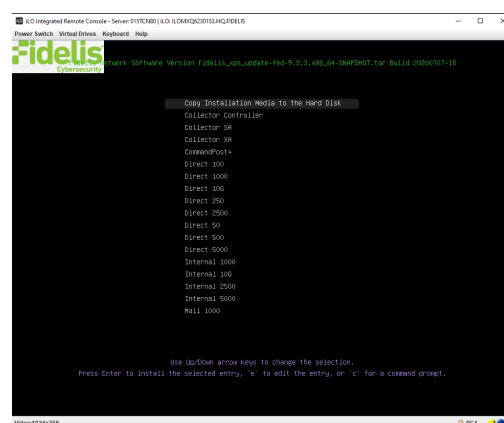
iLO Integrated Remote Console - Server: 015TCN80 | iLO: ILOMXQ6230153.HQ.FIDELIS

Power Switch Virtual Drives Keyboard Help

Fidelis Cybersecurity

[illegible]etwork Software Version fidelis_xps_update-fed-9.3.3.x86_64-SNAPSHOT.tar Build 20200707-15

Copy Installation Media to the Hard Disk
Collector Controller
Collector SA
Collector XA
CommandPost+
Direct 100
Direct 1000
Direct 10G
Direct 250
Direct 2500
Direct 50
Direct 500
Direct 5000
Internal 1000
Internal 10G
Internal 2500
Internal 5000
Mail 1000

Use Up/Down arrow keys to change the selection.
Press Enter to install the selected entry, 'e' to edit the entry, or 'c' for a command prompt.

Video:1024x768

RC4